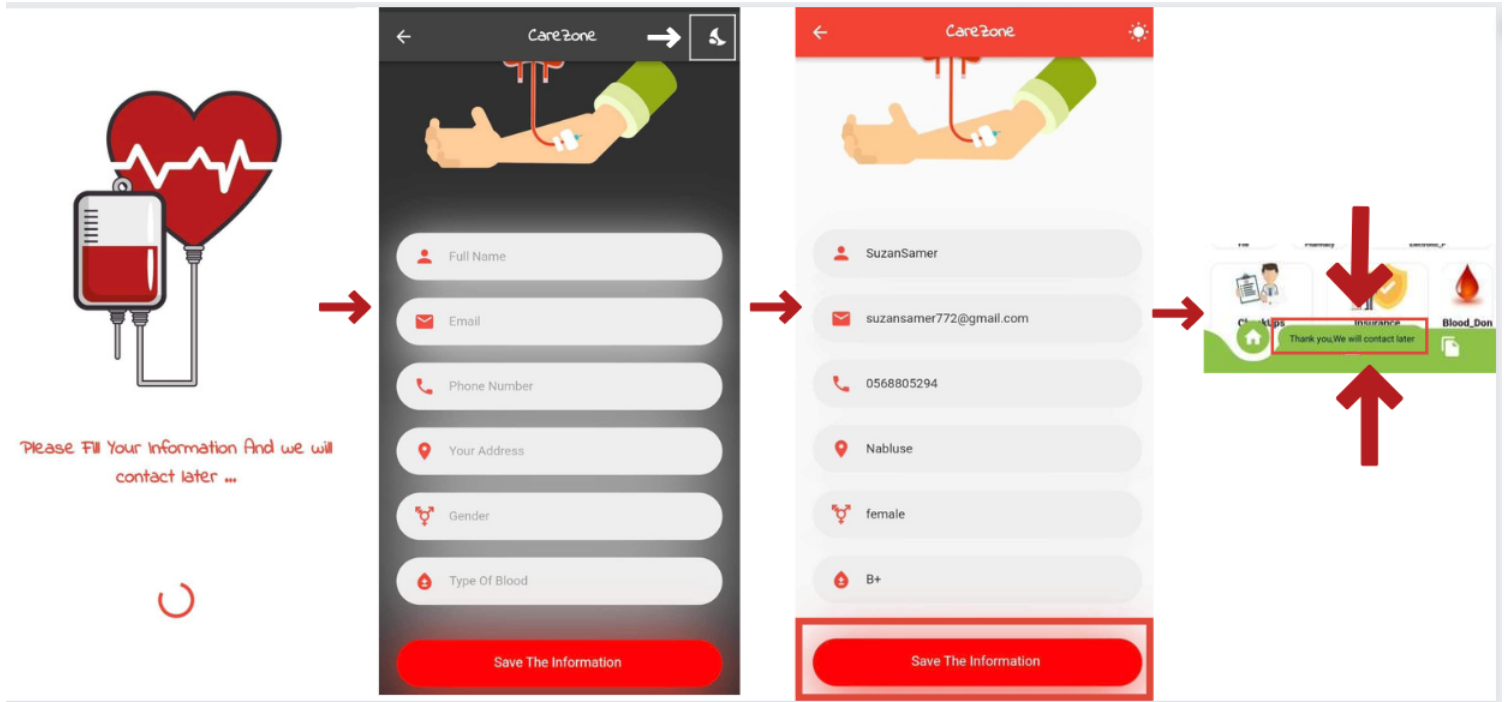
Please Fill Your Information And we will contact later ...

CareZone

Full Name

Email

Phone Number

Your Address

Gender

Type Of Blood

Save The Information

CareZone

SuzanSamer

suzansamer772@gmail.com

0568805294

Nabluse

female

B+

Save The Information

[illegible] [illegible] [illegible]

CheckUps Insurance Blood_Don

Thank you,We will contact later